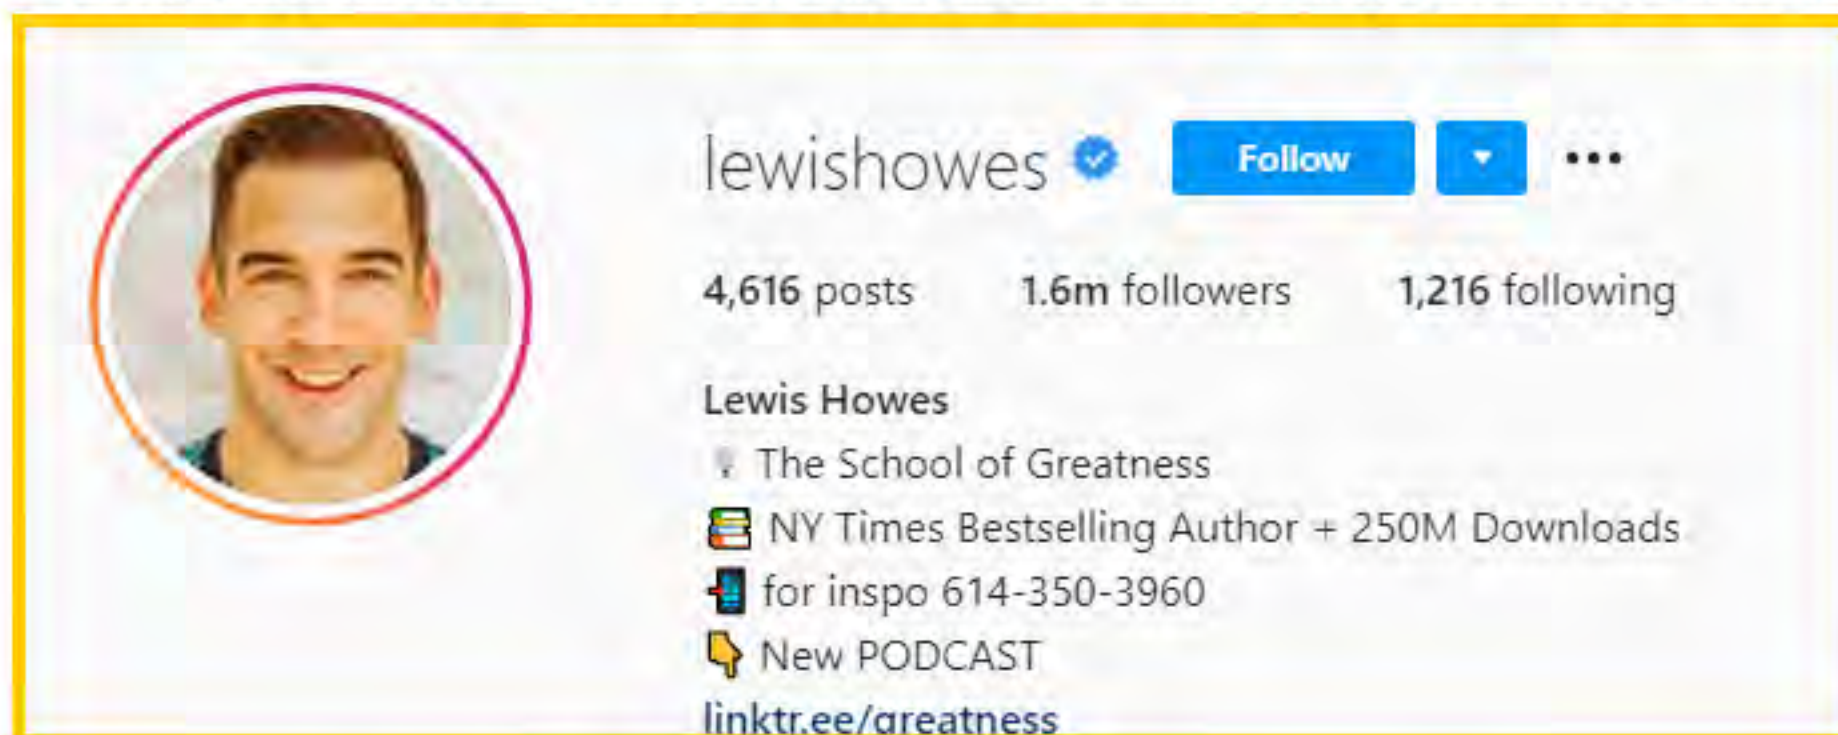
lewishowes Follow ▾ •••

4,616 posts 1.6m followers 1,216 following

Lewis Howes
The School of Greatness
NY Times Bestselling Author + 250M Downloads
for inspo 614-350-3960
New PODCAST
linktr.ee/greatness